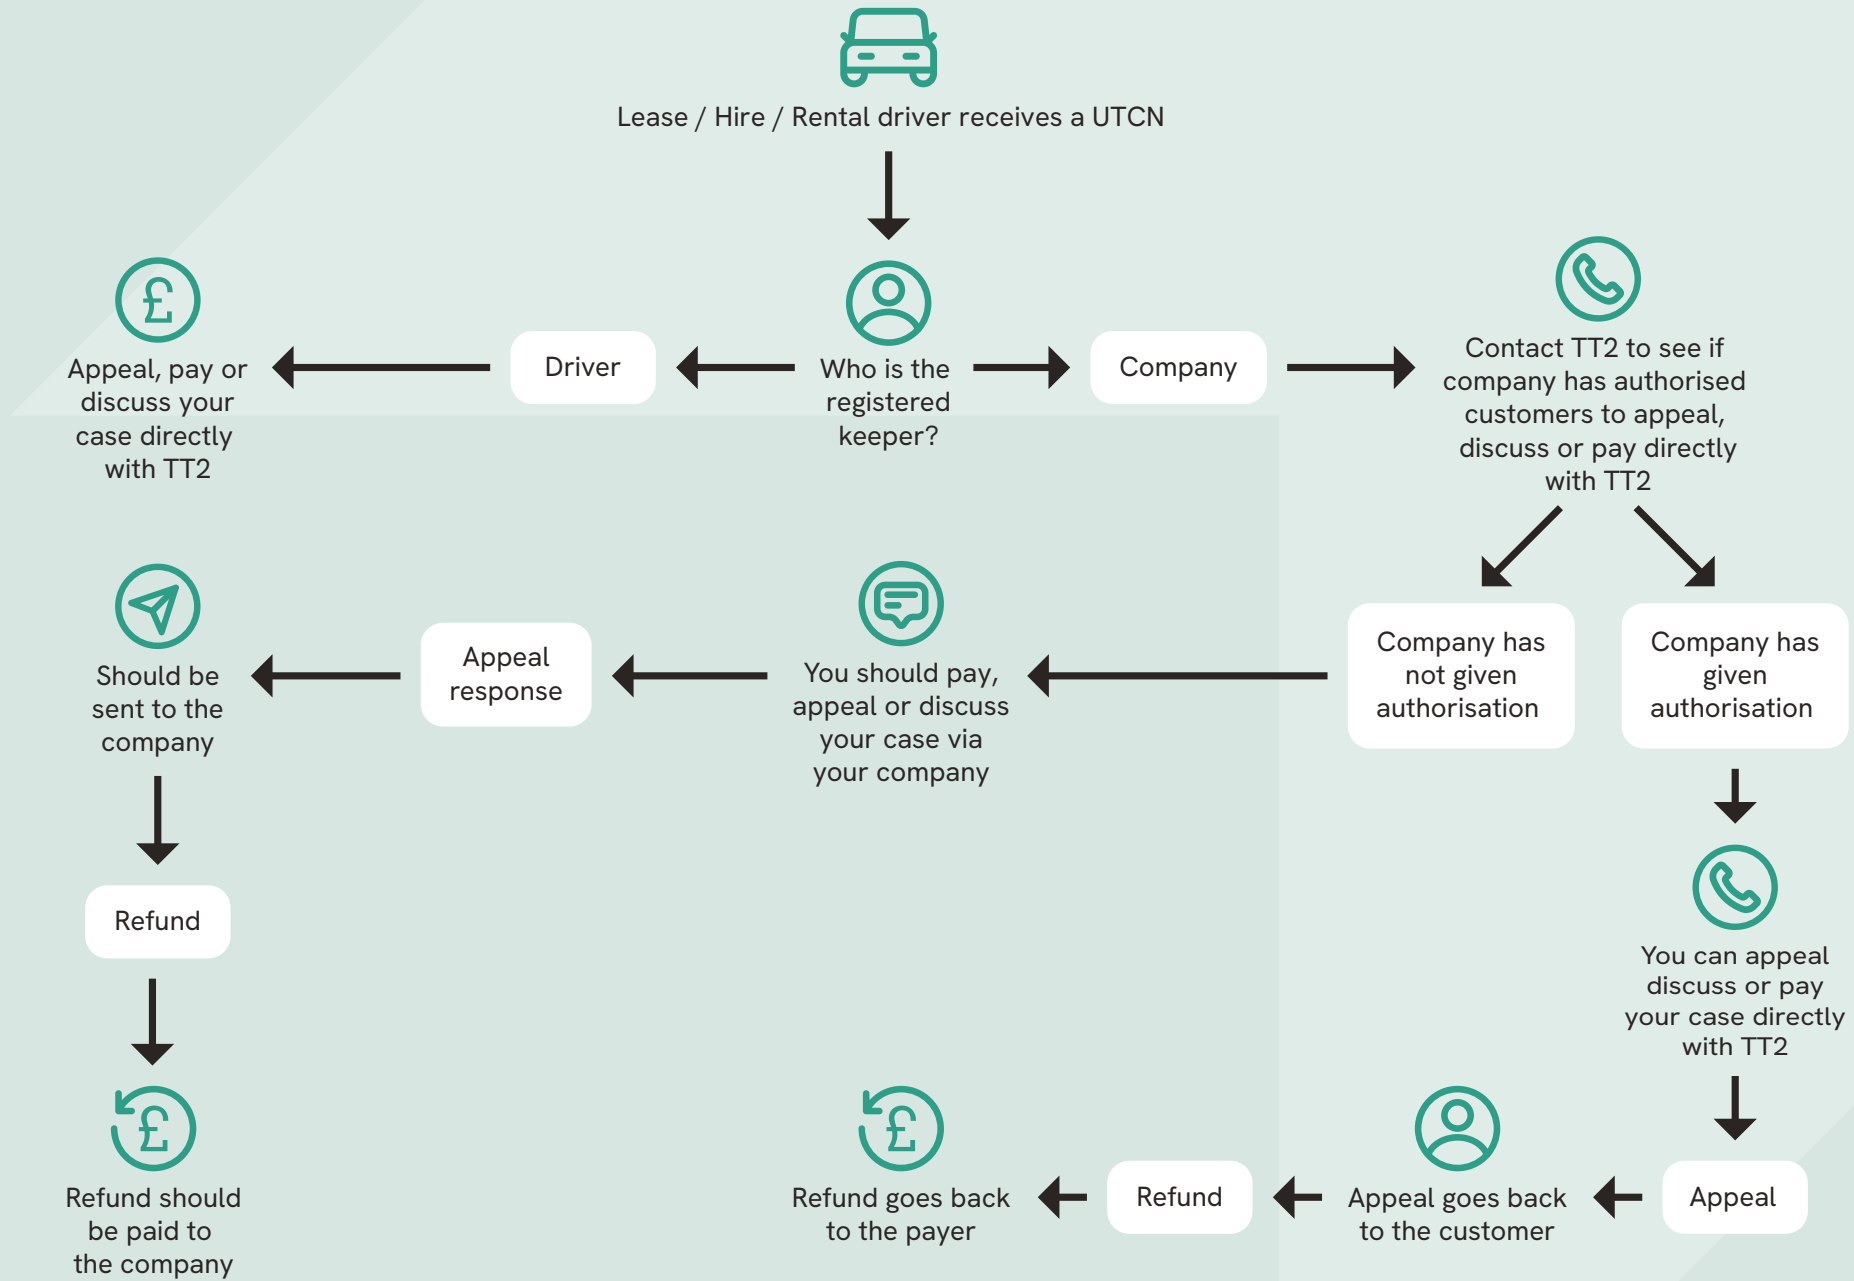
Lease / Hire / Rental driver receives a UTCN

Appeal, pay or discuss your case directly with TT2

Driver

Who is the registered keeper?

Company

Contact TT2 to see if company has authorised customers to appeal, discuss or pay directly with TT2

Should be sent to the company

Appeal response

You should pay, appeal or discuss your case via your company

Company has not given authorisation

Company has given authorisation

Refund

You can appeal discuss or pay your case directly with TT2

Refund should be paid to the company

Refund goes back to the payer

Refund

Appeal goes back to the customer

Appeal